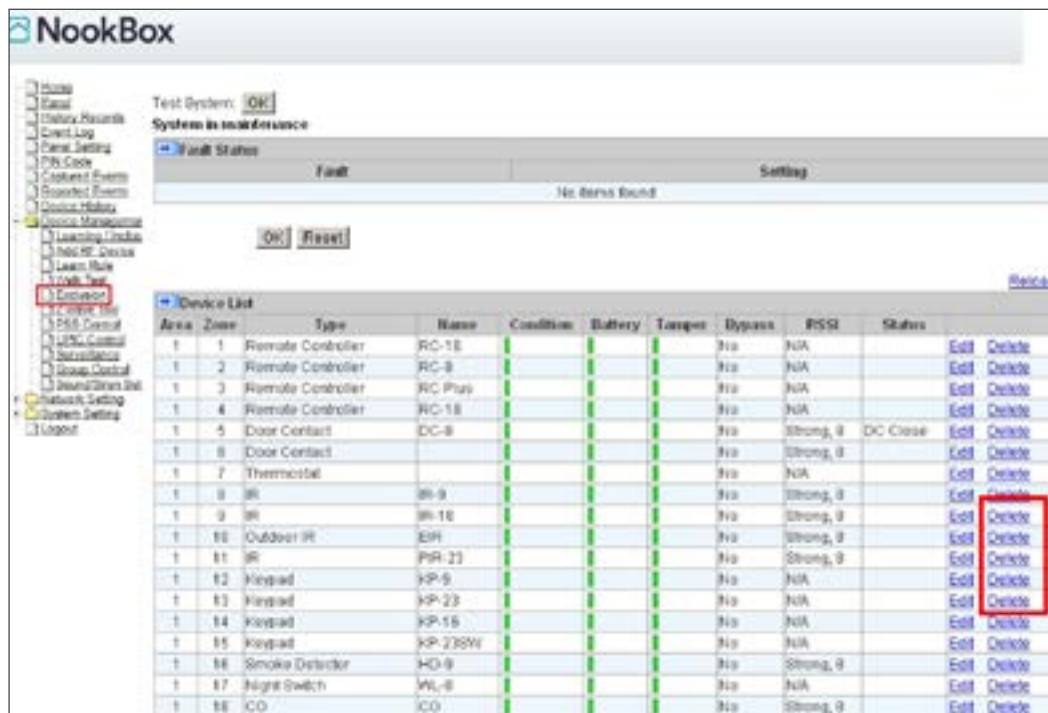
NookBox

Home
Panel
History Records
Event Log
Panel Setting
PIN Code
Captured Events
Reported Events
Device History
Device Management
Learning Finding
Add RF Device
Learn Rule
Walk Test
Exclusion
Control Test
PSS Control
UPIC Control
Surveillance
Group Control
Sound/Siren Set
Network Setting
System Setting
Logout

Test System: OK
System in maintenance

Fault Status

| Fault | Setting |
|---|---|
| No items found | |

OK Reset

Reload

Device List

| Area | Zone | Type | Name | Condition | Battery | Tamper | Bypass | RSSI | Status | | |
|---|---|---|---|---|---|---|---|---|---|---|---|
| 1 | 1 | Remote Controller | RC-15 | | | | No | N/A | | Edit | Delete |
| 1 | 2 | Remote Controller | RC-8 | | | | No | N/A | | Edit | Delete |
| 1 | 3 | Remote Controller | RC Plus | | | | No | N/A | | Edit | Delete |
| 1 | 4 | Remote Controller | RC-15 | | | | No | N/A | | Edit | Delete |
| 1 | 5 | Door Contact | DC-8 | | | | No | Strong, 9 | DC Close | Edit | Delete |
| 1 | 6 | Door Contact | | | | | No | Strong, 9 | | Edit | Delete |
| 1 | 7 | Thermostat | | | | | No | N/A | | Edit | Delete |
| 1 | 8 | IR | IR-9 | | | | No | Strong, 9 | | Edit | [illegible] |
| 1 | 9 | IR | IR-15 | | | | No | Strong, 9 | | Edit | Delete |
| 1 | 10 | Outdoor IR | EIR | | | | No | Strong, 9 | | Edit | Delete |
| 1 | 11 | IR | PIR-23 | | | | No | Strong, 9 | | Edit | Delete |
| 1 | 12 | Keypad | KP-9 | | | | No | N/A | | Edit | Delete |
| 1 | 13 | Keypad | KP-23 | | | | No | N/A | | Edit | Delete |
| 1 | 14 | Keypad | KP-15 | | | | No | N/A | | Edit | Delete |
| 1 | 15 | Keypad | KP-23SW | | | | No | N/A | | Edit | Delete |
| 1 | 16 | Smoke Detector | HD-9 | | | | No | Strong, 9 | | Edit | Delete |
| 1 | 17 | Night Switch | WL-8 | | | | No | N/A | | Edit | Delete |
| 1 | 18 | CO | CO | | | | No | Strong, 9 | | Edit | Delete |